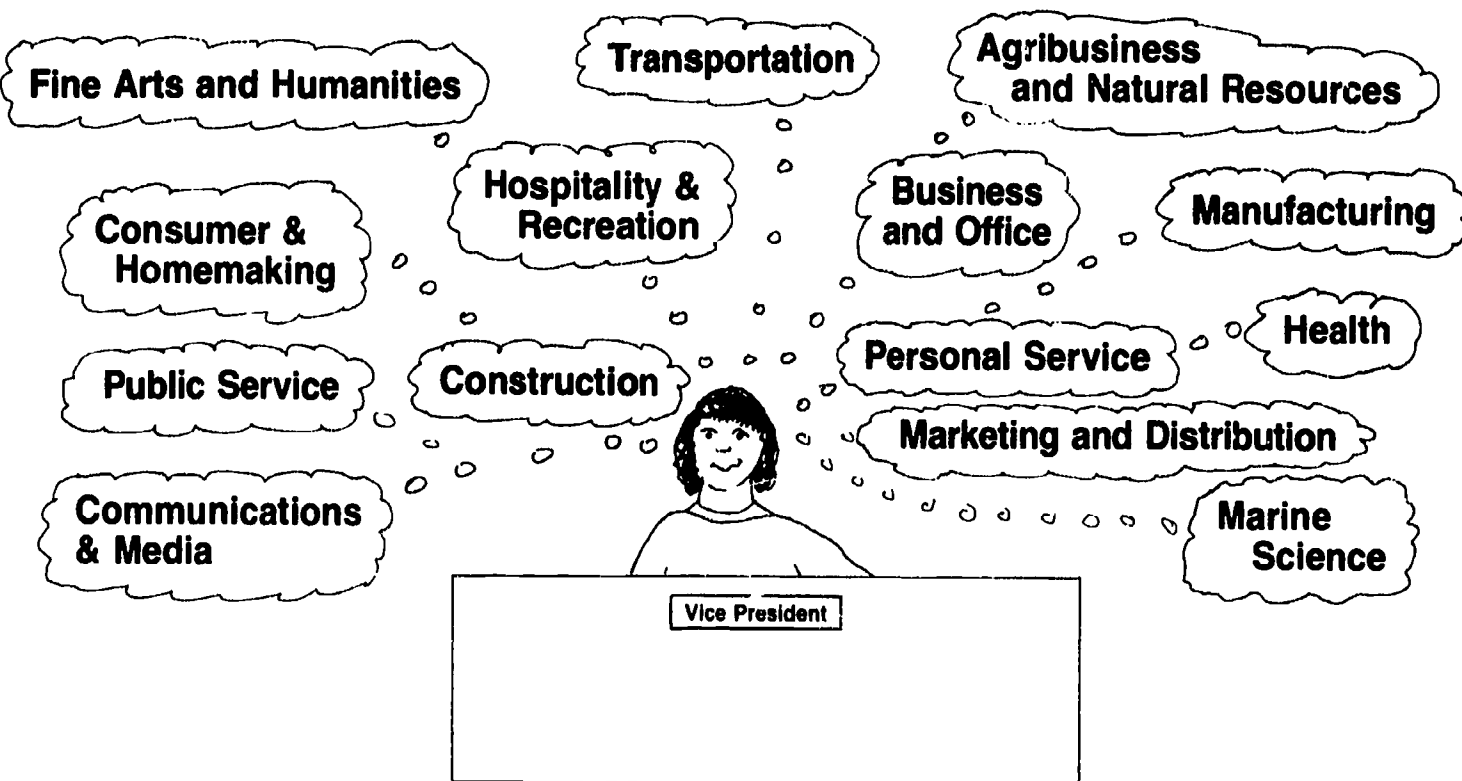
Fine Arts and Humanities

Transportation

Agribusiness and Natural Resources

Hospitality & Recreation

Business and Office

Manufacturing

Consumer & Homemaking

Health

Personal Service

Public Service

Construction

Marketing and Distribution

Communications & Media

Marine Science

Vice President